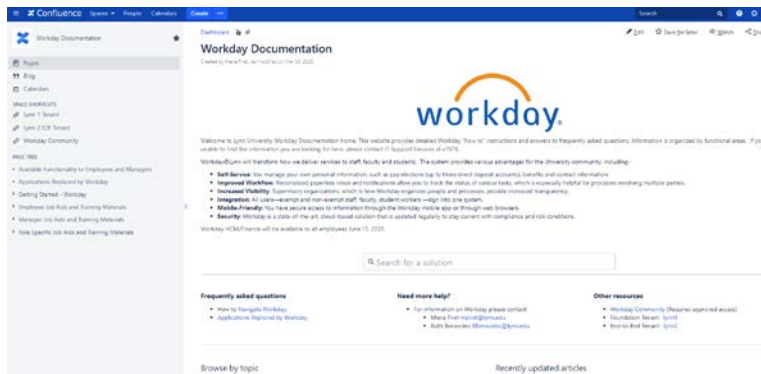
Confluence Spaces People Calendars Create Search

Workday Documentation

Pages
Blog
Calendars

SPACE SHORTCUTS
Lynn 1 Tenant
Lynn 2 E2E Tenant
Workday Community

PAGE TREE
Available Functionality to Employees and Managers
Applications Replaced by Workday
Getting Started - Workday
Employee Job Aids and Training Materials
Manager Job Aids and Training Materials
Role Specific Job Aids and Training Materials

Dashboard

Edit Save for later Watch Share

Workday Documentation

Created by Maria Firel, last modified on Mar 09, 2020

workday.

Welcome to Lynn University Workday Documentation Home. This website provides detailed Workday "how to" instructions and answers to frequently asked questions. Information is organized by functional areas. If you are unable to find the information you are looking for here, please contact IT Support Services at x7979.

Workday@Lynn will transform how we deliver services to staff, faculty and students. The system provides various advantages for the University community, including:

Self-Service: You manage your own personal information, such as pay elections (up to three direct deposit accounts), benefits and contact information.
Improved Workflow: Personalized paperless inbox and notifications allow you to track the status of various tasks, which is especially helpful for processes involving multiple parties.
Increased Visibility: Supervisory organizations, which is how Workday organizes people and processes, provide increased transparency.
Integration: All users—exempt and non-exempt staff, faculty, student workers —sign into one system.
Mobile-Friendly: You have secure access to information through the Workday mobile app or through web browsers.
Security: Workday is a state-of-the-art, cloud-based solution that is updated regularly to stay current with compliance and risk conditions.

Workday HCM/Finance will be available to all employees June 15, 2020.

Search for a solution

Frequently asked questions
How to Navigate Workday
Applications Replaced by Workday

Need more help?
For information on Workday please contact:
Maria Firel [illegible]
Ruth Benavides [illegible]

Other resources
Workday Community (Requires approved access)
Foundation Tenant: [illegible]
End-to-End Tenant: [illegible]

Browse by topic

Recently updated articles